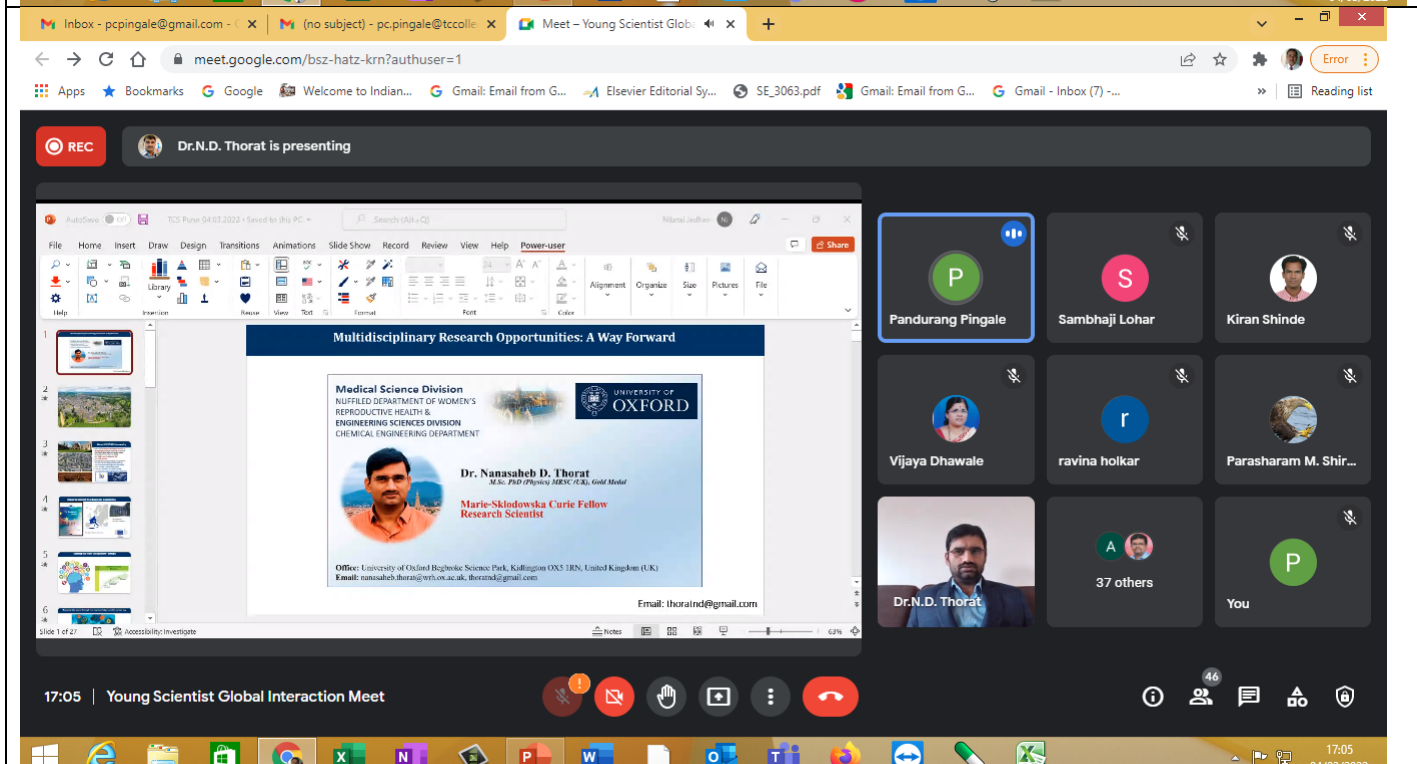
Inbox - pcpingale@gmail.com - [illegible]
(no subject) - pc.pingale@tccolle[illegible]
Meet – Young Scientist Glob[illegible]
+
meet.google.com/bsz-hatz-krn?authuser=1
Error
Apps
Bookmarks
Google
Welcome to Indian...
Gmail: Email from G...
Elsevier Editorial Sy...
SE_3063.pdf
Gmail: Email from G...
Gmail - Inbox (7) -...
Reading list

REC
Dr.N.D. Thorat is presenting

AutoSave
TCS Pune 04.03.2022 • Saved to this PC
Search (Alt+Q)
Nilatai Jadhav
File Home Insert Draw Design Transitions Animations Slide Show Record Review View Help Power-user
Share
Library
Alignment
Organize
Size
Pictures
File
Help
Insertion
Reuse
View
Text
Format
Font
Color

Multidisciplinary Research Opportunities: A Way Forward

Medical Science Division
NUFFILED DEPARTMENT OF WOMEN'S REPRODUCTIVE HEALTH &
ENGINEERING SCIENCES DIVISION
CHEMICAL ENGINEERING DEPARTMENT
UNIVERSITY OF OXFORD

Dr. Nanasaheb D. Thorat
M.Sc. PhD (Physics) MRSC (UK), Gold Medal

Marie-Sklodowska Curie Fellow
Research Scientist

Office: University of Oxford Begbroke Science Park, Kidlington OX5 1RN, United Kingdom (UK)
Email: nanasaheb.thorat@wrh.ox.ac.uk, thoratnd@gmail.com

Email: thoratnd@gmail.com

Slide 1 of 27
Accessibility: Investigate
Notes
63%

Pandurang Pingale
Sambhaji Lohar
Kiran Shinde
Vijaya Dhawale
ravina holkar
Parasharam M. Shir...
Dr.N.D. Thorat
37 others
You

17:05
Young Scientist Global Interaction Meet
46

17:05